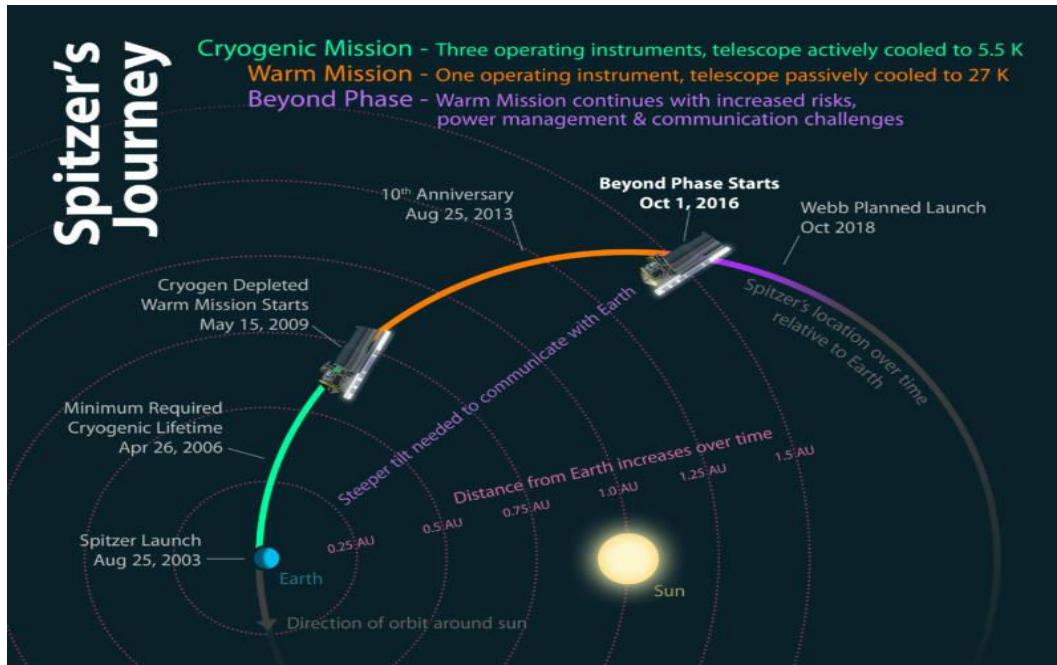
Spitzer's Journey

Cryogenic Mission - Three operating instruments, telescope actively cooled to 5.5 K
Warm Mission - One operating instrument, telescope passively cooled to 27 K
Beyond Phase - Warm Mission continues with increased risks, power management & communication challenges

10$^{th}$ Anniversary
Aug 25, 2013

Beyond Phase Starts
Oct 1, 2016

Webb Planned Launch
Oct 2018

Cryogen Depleted
Warm Mission Starts
May 15, 2009

Spitzer's location over time relative to Earth

Steeper tilt needed to communicate with Earth

Minimum Required
Cryogenic Lifetime
Apr 26, 2006

Distance from Earth increases over time

0.25 AU
0.5 AU
0.75 AU
1.0 AU
1.25 AU
1.5 AU

Spitzer Launch
Aug 25, 2003

Earth

Sun

Direction of orbit around sun